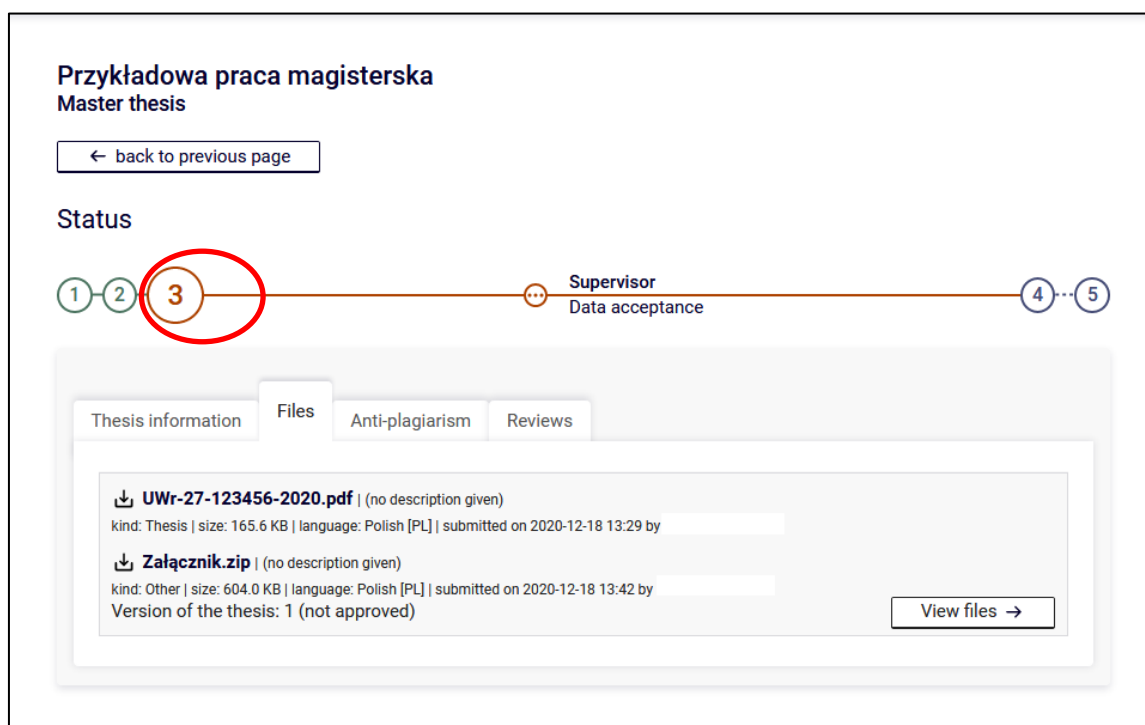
Przykładowa praca magisterska
Master thesis

← back to previous page

Status

1 2 3 Supervisor
Data acceptance 4 5

Thesis information | Files | Anti-plagiarism | Reviews

UWr-27-123456-2020.pdf | (no description given)
kind: Thesis | size: 165.6 KB | language: Polish [PL] | submitted on 2020-12-18 13:29 by

Załącznik.zip | (no description given)
kind: Other | size: 604.0 KB | language: Polish [PL] | submitted on 2020-12-18 13:42 by
Version of the thesis: 1 (not approved)

View files →